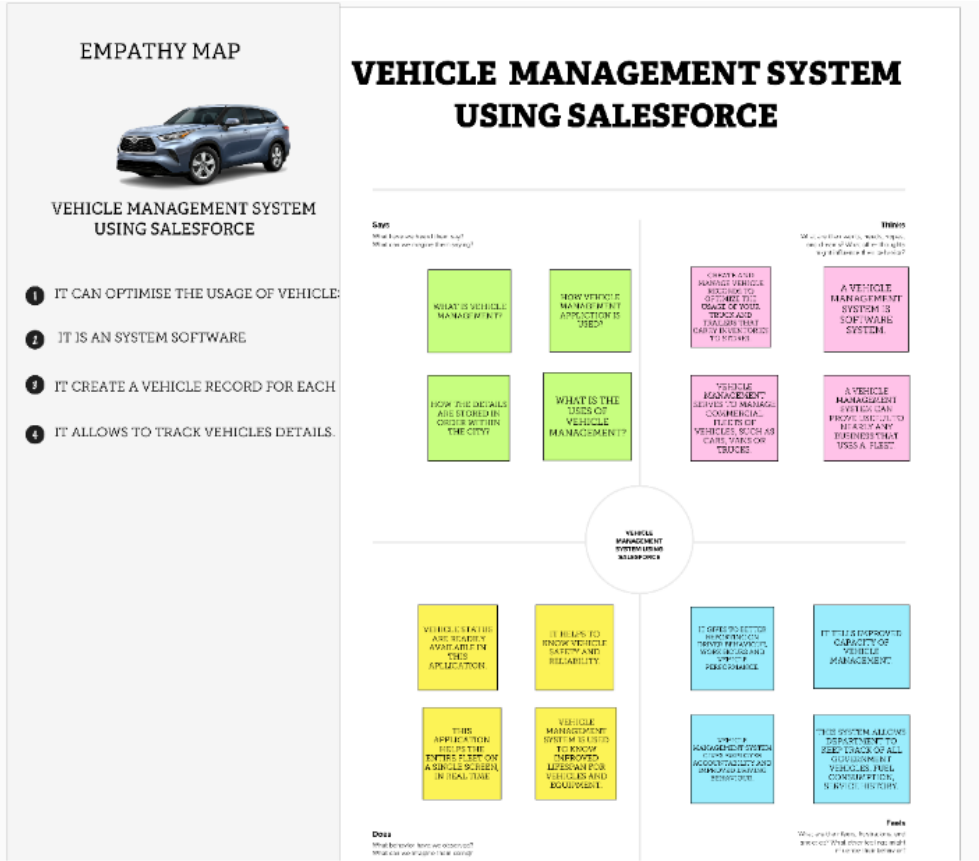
EMPATHY MAP

VEHICLE MANAGEMENT SYSTEM USING SALESFORCE

1 IT CAN OPTIMISE THE USAGE OF VEHICLES

2 IT IS AN SYSTEM SOFTWARE

3 IT CREATE A VEHICLE RECORD FOR EACH

4 IT ALLOWS TO TRACK VEHICLES DETAILS.

VEHICLE MANAGEMENT SYSTEM USING SALESFORCE

Says
What have we heard them say?
What can we imagine them saying?

WHAT IS VEHICLE MANAGEMENT?

HOW VEHICLE MANAGEMENT APPLICTION IS USED?

HOW THE DETAILS ARE STORED IN ORDER WITHIN THE CITY?

WHAT IS THE USES OF VEHICLE MANAGEMENT?

Thinks
What are their wants, needs, hopes, and dreams? What other thoughts might influence their behavior?

CREATE AND MANAGE VEHICLE RECORDS TO OPTIMIZE THE USAGE OF YOUR TRUCK AND TRAILERS THAT CARRY INVENTORY TO STORES

A VEHICLE MANAGEMENT SYSTEM IS SOFTWARE SYSTEM.

VEHICLE MANAGEMENT SERVES TO MANAGE COMMERCIAL FLEETS OF VEHICLES, SUCH AS CARS, VANS OR TRUCKS.

A VEHICLE MANAGEMENT SYSTEM CAN PROVE USEFUL TO NEARLY ANY BUSINESS THAT USES A FLEET

VEHICLE MANAGEMENT SYSTEM USING SALESFORCE

VEHICLE STATUS ARE READILY AVAILABLE IN THIS APPLICATION

IT HELPS TO KNOW VEHICLE SAFETY AND RELIABILITY

THIS APPLICATION HELPS THE ENTIRE FLEET ON A SINGLE SCREEN IN REAL TIME

VEHICLE MANAGEMENT SYSTEM IS USED TO KNOW IMPROVED LIFESPAN FOR VEHICLES AND EQUIPMENT.

IT LEADS TO BETTER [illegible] ON DRIVER BEHAVIOUR, WORK HOURS AND VEHICLE PERFORMANCE

IT HELPS IMPROVE CAPACITY OF VEHICLE MANAGEMENT

VEHICLE MANAGEMENT SYSTEM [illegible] ACCOUNTABILITY AND IMPROVED DRIVING BEHAVIOUR

THIS SYSTEM ALLOWS DEPARTMENT TO KEEP TRACK OF ALL GOVERNMENT VEHICLES, FUEL CONSUMPTION, SERVICE HISTORY.

Does
What behavior have we observed?
What can we imagine them doing?

Feels
What are their fears, frustrations, and anxieties? What other feelings might influence their behavior?